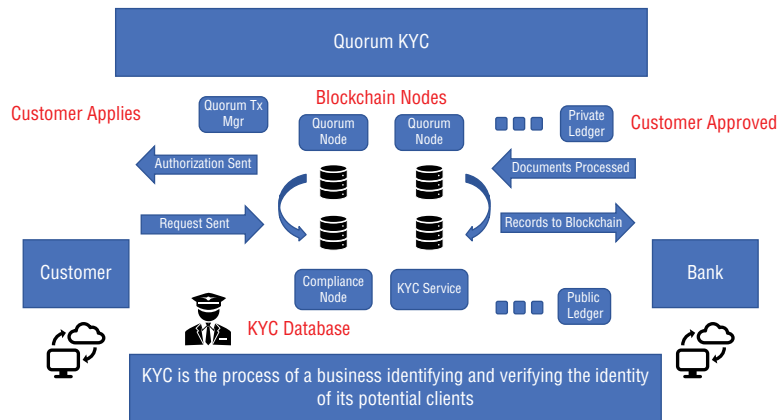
Quorum KYC

Customer Applies

Quorum Tx Mgr

Blockchain Nodes

Quorum Node

Quorum Node

Private Ledger

Customer Approved

Authorization Sent

Documents Processed

Request Sent

Records to Blockchain

Customer

Bank

Compliance Node

KYC Service

Public Ledger

KYC Database

KYC is the process of a business identifying and verifying the identity of its potential clients